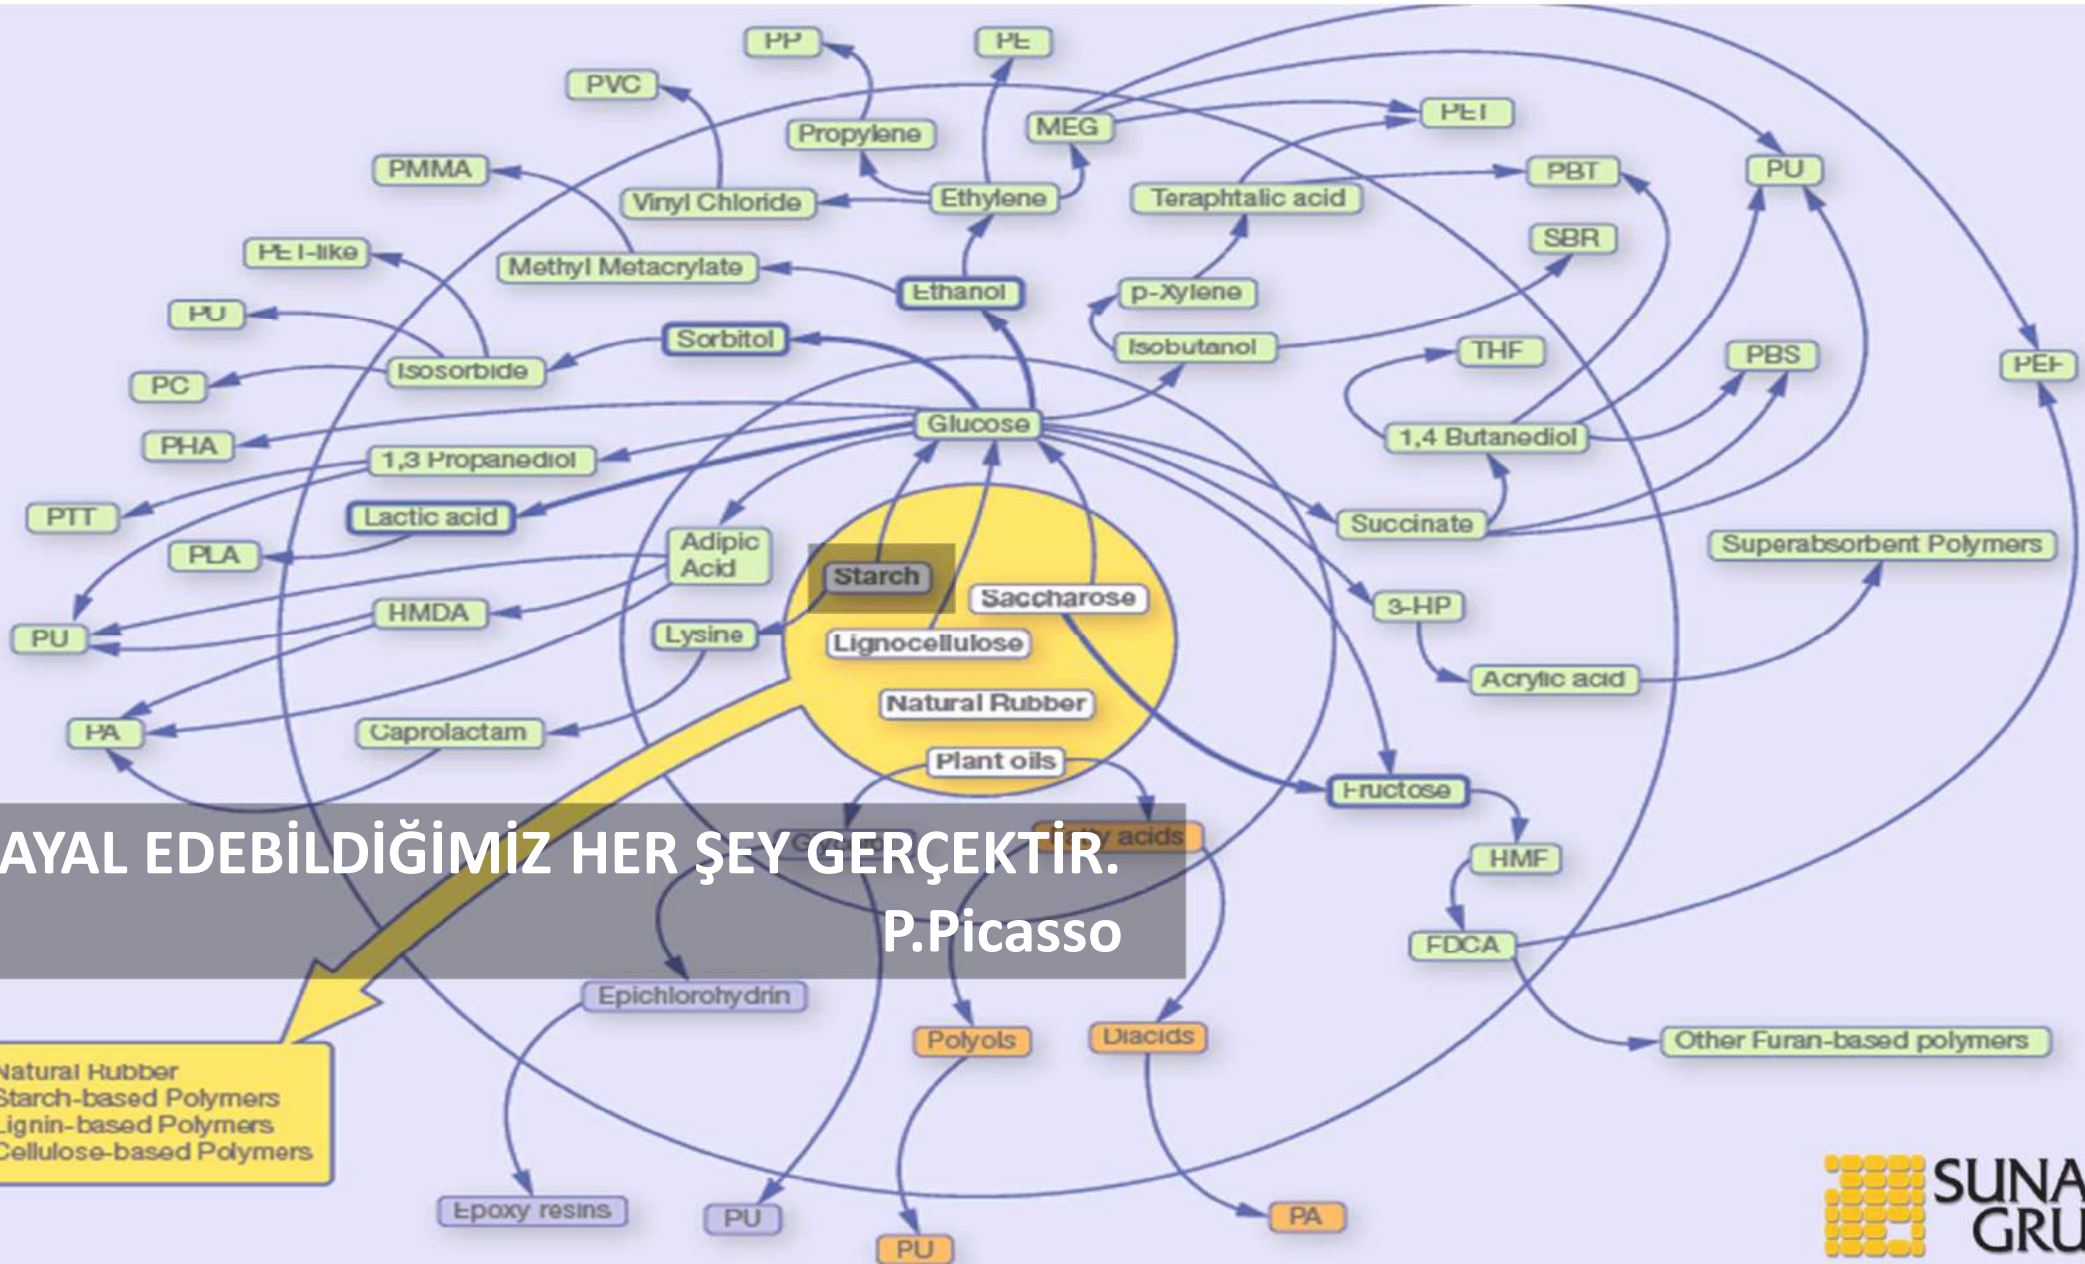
PP
PE
PVC
Propylene
MEG
PET
PMMA
Vinyl Chloride
Ethylene
Teraphtalic acid
PBT
PU
PET-like
Methyl Metacrylate
SBR
Ethanol
p-Xylene
PU
Sorbitol
Isobutanol
THF
PBS
PEF
PC
Isosorbide
Glucose
PHA
1,3 Propanediol
1,4 Butanediol
PTT
Lactic acid
Succinate
PLA
Adipic Acid
Starch
Superabsorbent Polymers
Saccharose
PU
HMDA
3-HP
Lysine
Lignocellulose
Acrylic acid
PA
Caprolactam
Natural Rubber
Plant oils
Fructose
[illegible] acids
HMF
AYAL EDEBİLDİĞİMİZ HER ŞEY GERÇEKTİR.
P.Picasso
FDCA
Epichlorohydrin
Polyols
Diacids
Other Furan-based polymers
Natural Rubber
Starch-based Polymers
Lignin-based Polymers
Cellulose-based Polymers
Epoxy resins
PU
PU
PA
SUNA
GRU